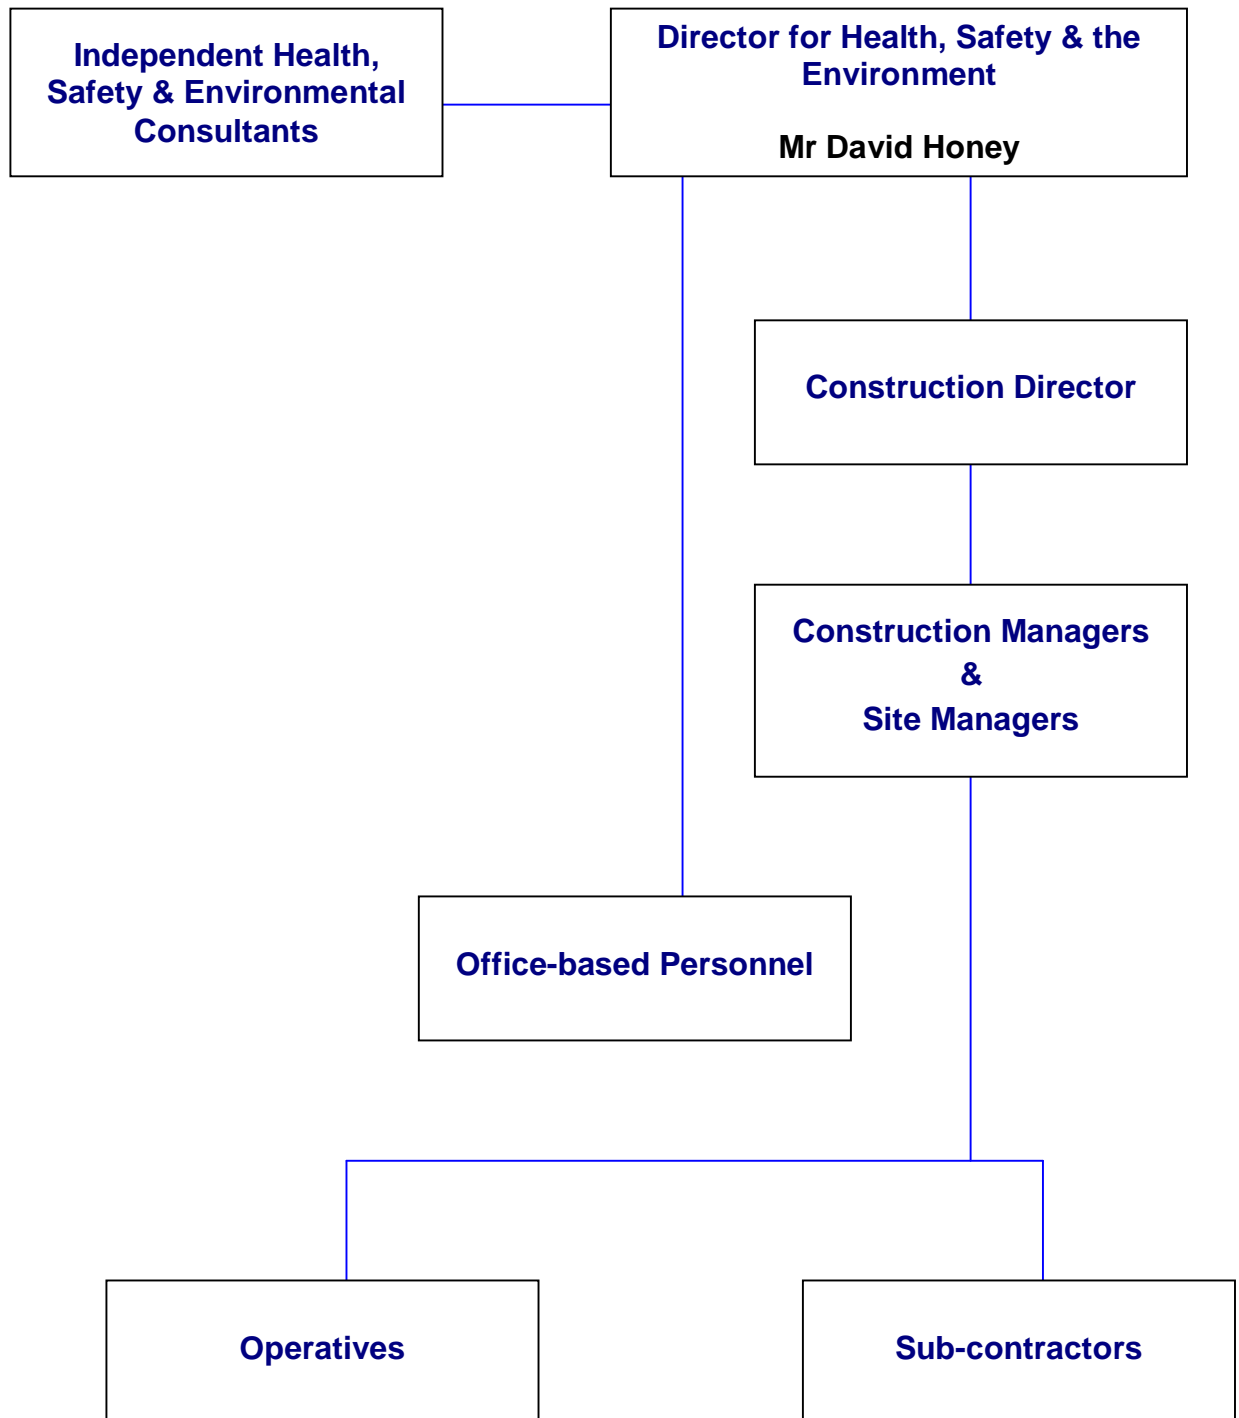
Independent Health, Safety & Environmental Consultants

Director for Health, Safety & the Environment

Mr David Honey

Construction Director

Construction Managers
&
Site Managers

Office-based Personnel

Operatives

Sub-contractors